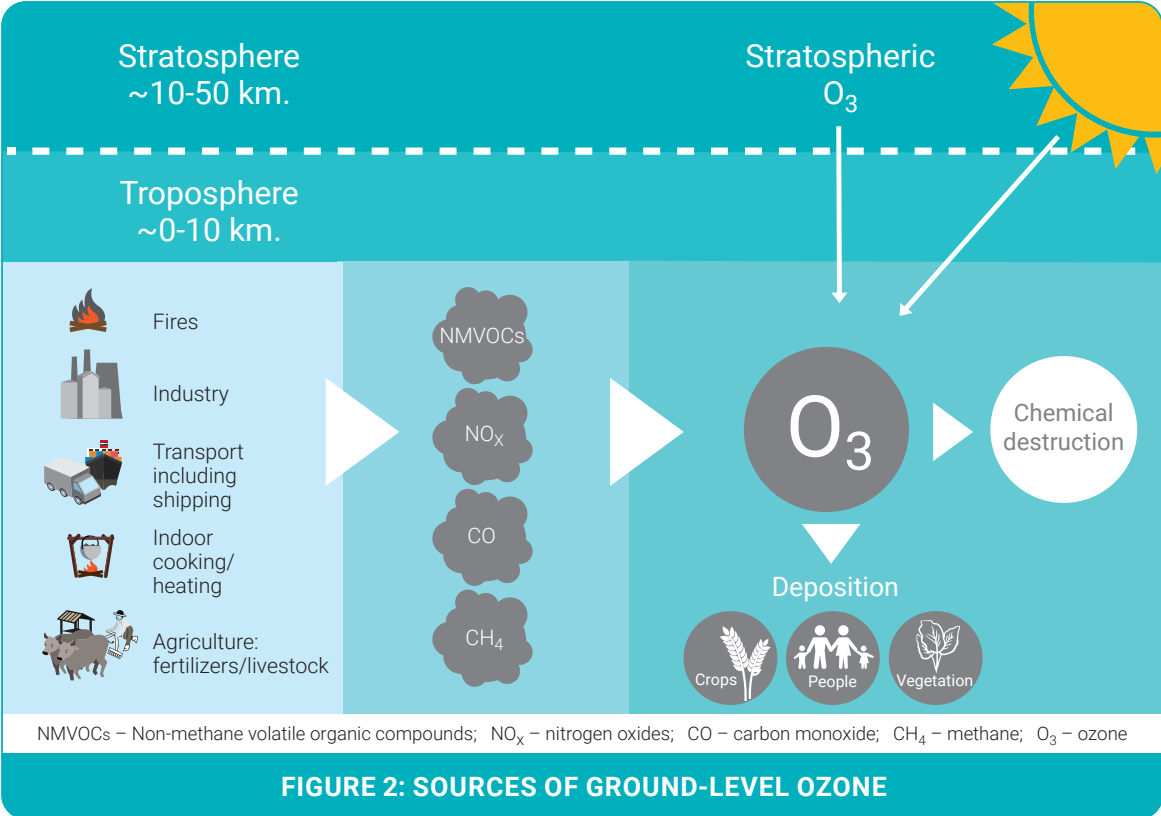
Stratosphere
~10-50 km.

Stratospheric
$O_3$

Troposphere
~0-10 km.

Fires

Industry

Transport including shipping

Indoor cooking/ heating

Agriculture: fertilizers/livestock

NMVOCs

$NO_X$

CO

$CH_4$

$O_3$

Chemical destruction

Deposition

Crops

People

Vegetation

NMVOCs – Non-methane volatile organic compounds; $NO_X$ – nitrogen oxides; CO – carbon monoxide; $CH_4$ – methane; $O_3$ – ozone

FIGURE 2: SOURCES OF GROUND-LEVEL OZONE